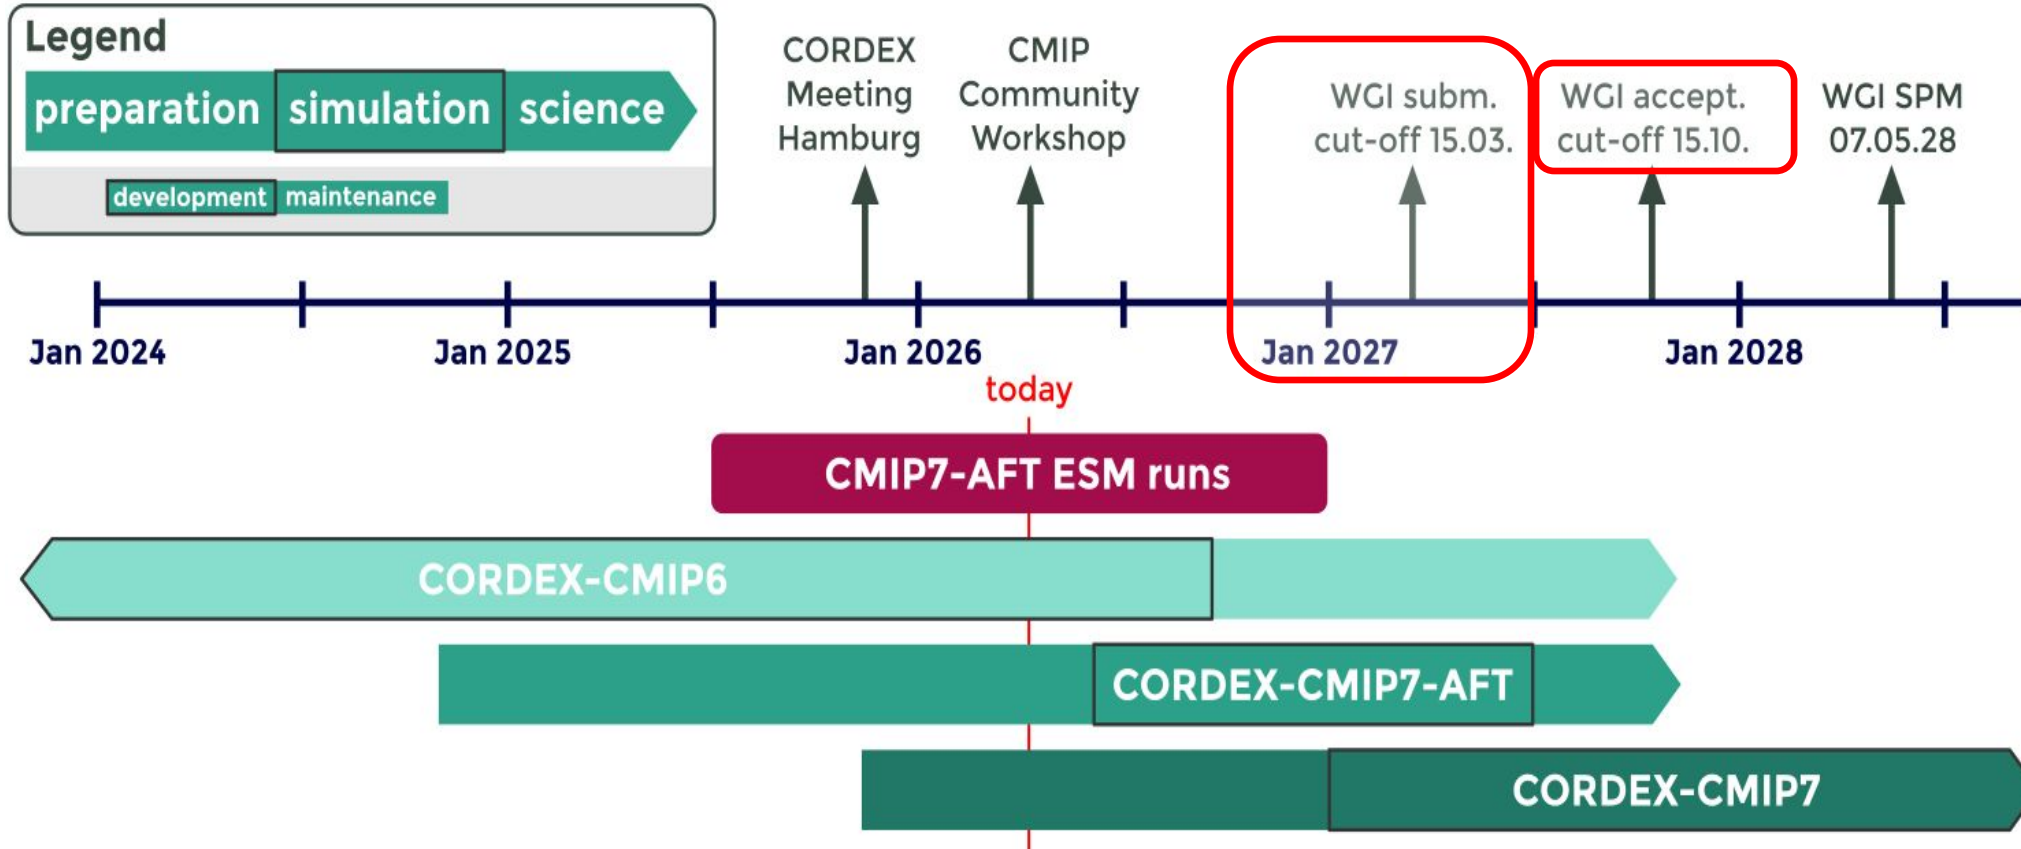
Legend

preparation simulation science

development maintenance

CORDEX Meeting Hamburg

CMIP Community Workshop

WGI subm. cut-off 15.03.

WGI accept. cut-off 15.10.

WGI SPM 07.05.28

Jan 2024

Jan 2025

Jan 2026

Jan 2027

Jan 2028

today

CMIP7-AFT ESM runs

CORDEX-CMIP6

CORDEX-CMIP7-AFT

CORDEX-CMIP7